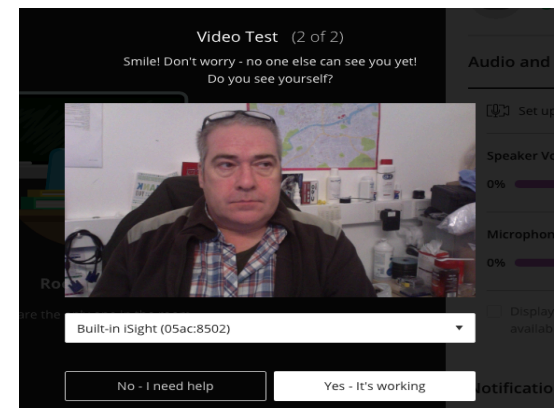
Video Test (2 of 2)

Smile! Don't worry - no one else can see you yet!
Do you see yourself?

Built-in iSight (05ac:8502)

No - I need help

Yes - It's working

Audio and

Set up

Speaker Vo

0%

Micropho

0%

Display

availa

Notificatio

Ro

are the